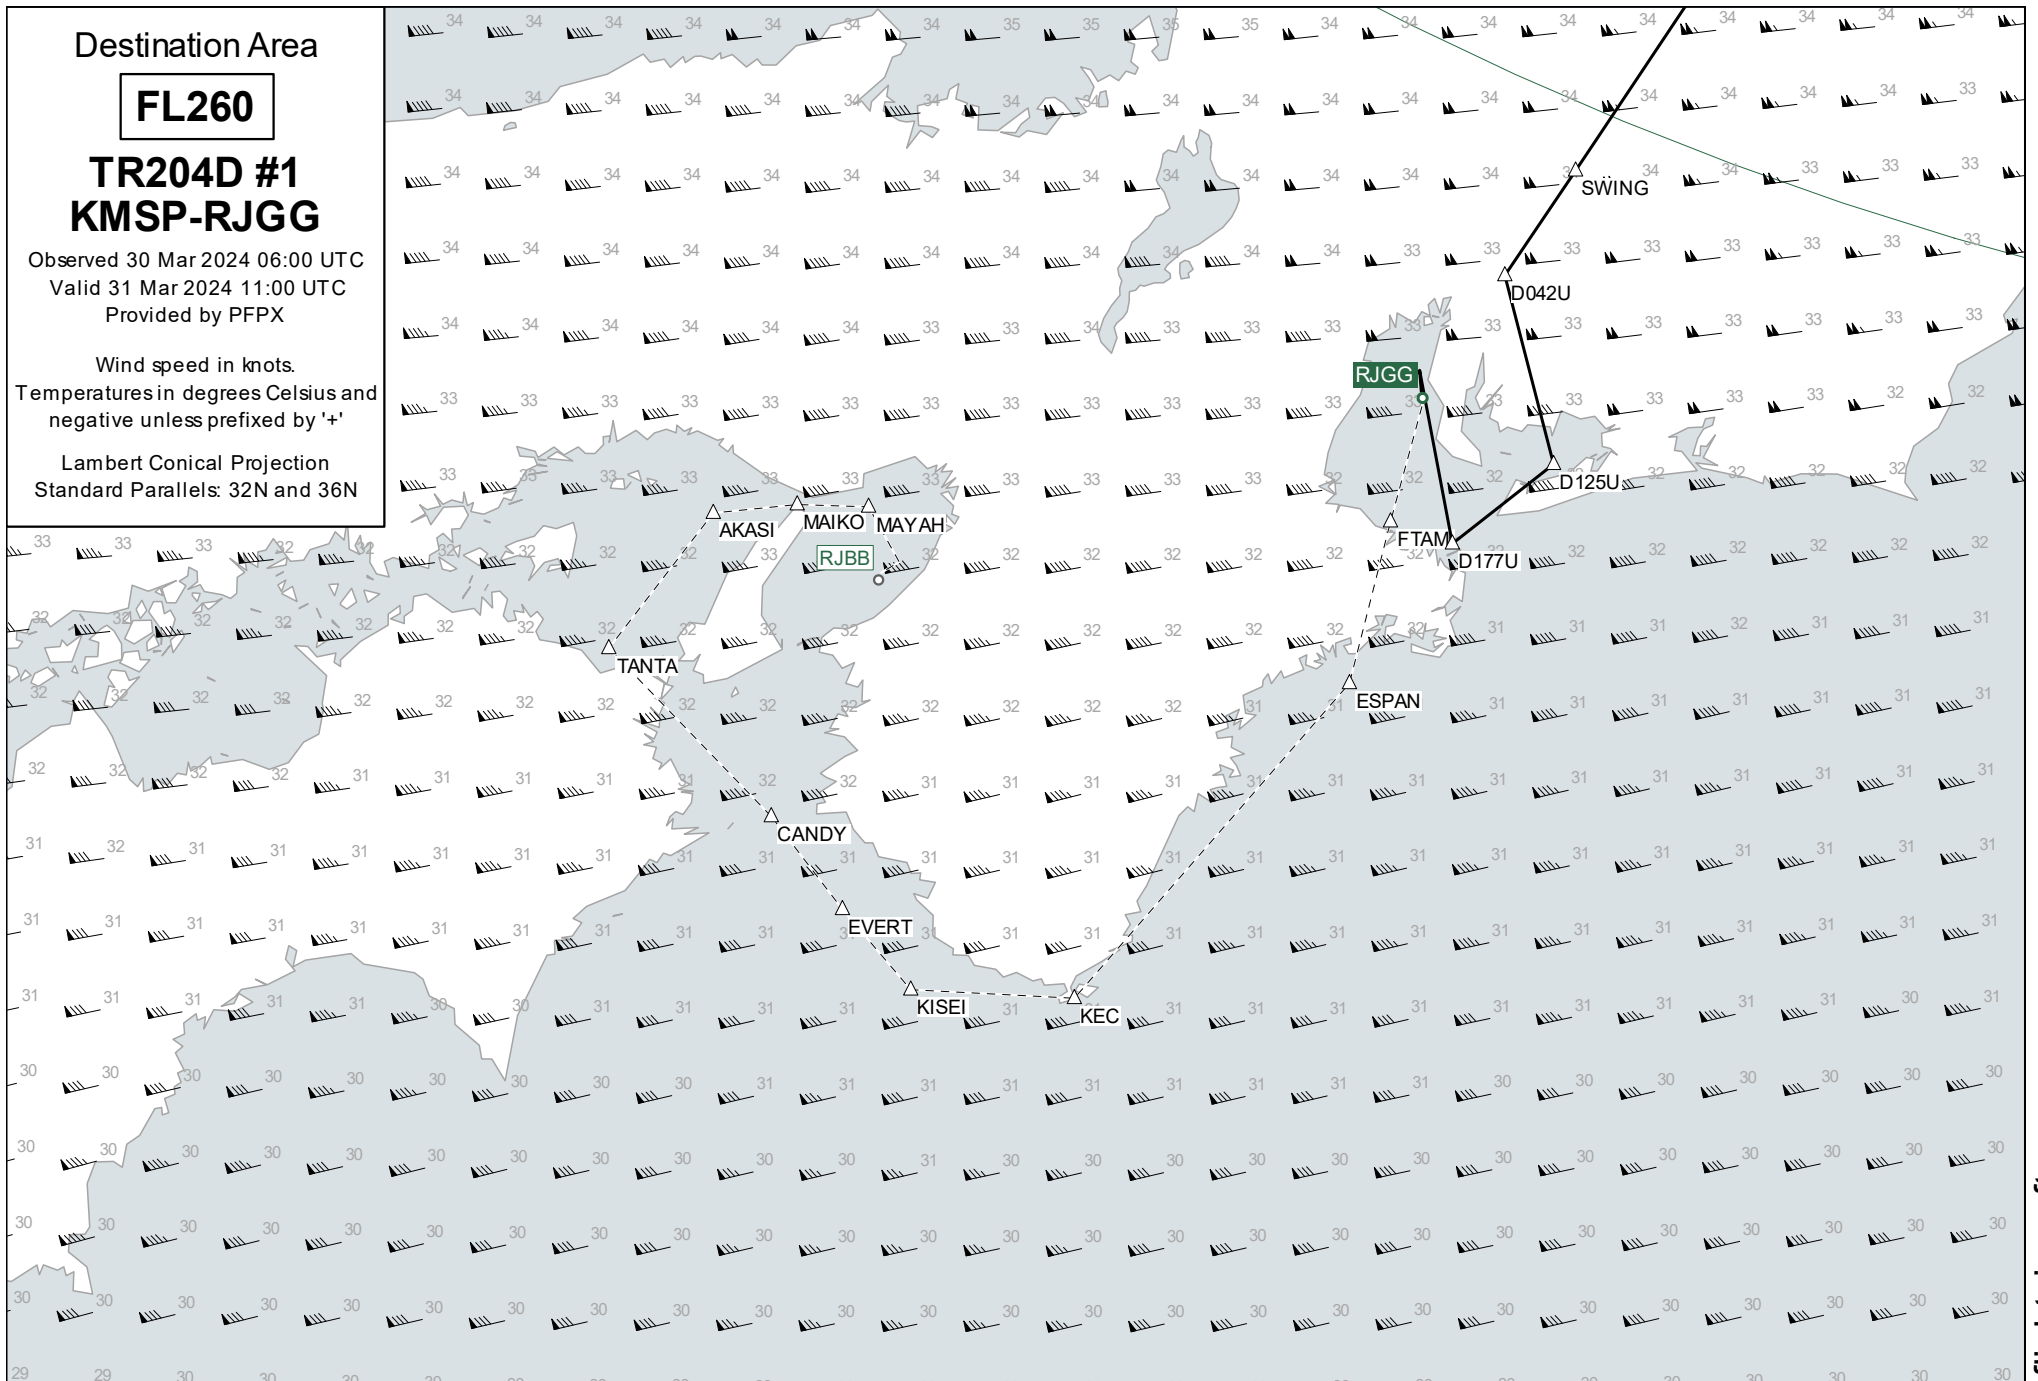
Destination Area

FL260

TR204D #1
KMSP-RJGG

Observed 30 Mar 2024 06:00 UTC
Valid 31 Mar 2024 11:00 UTC
Provided by PFPX

Wind speed in knots.
Temperatures in degrees Celsius and negative unless prefixed by '+'

Lambert Conical Projection
Standard Parallels: 32N and 36N

SWING
D042U
RJGG
D125U
FTAM
D177U
ESPAN
AKASI
MAIKO
MAYAH
RJBB
TANTA
CANDY
EVERT
KISEI
KEC

34 34 34 34 34 34 35 35 35 35 34 34 34 34 34 34 34 34 34
34 34 34 34 34 34 34 34 34 34 34 34 34 34 34 34 34 34 34 34 33
34 34 34 34 34 34 34 34 34 34 34 34 34 34 34 34 34 33 33 33
34 34 34 34 34 34 34 34 34 34 34 34 34 33 33 33 33 33 33 33
34 34 34 34 34 34 33 33 33 34 33 33 33 33 33 33 33 33 33 33 33
33 33 33 33 33 33 33 33 33 33 33 33 33 33 33 33 33 33 32 32
33 33 33 33 33 33 33 33 33 33 32 32 32 32 32 32 32 32
33 33 33 32 33 32 32 32 32 32 32 32 32 32 32 32 32 32 32
32 32 32 32 32 32 32 32 32 32 32 32 32 32 32 31 31 31 31 32 31 31 31
32 32 32 32 32 32 32 32 32 32 32 32 32 32 31 31 31 31 31 31 31 31 31
32 32 32 32 31 31 31 31 32 32 31 31 31 31 31 31 31 31 31 31 31 31 31 31 31
31 32 31 31 31 31 31 31 31 31 31 31 31 31 31 31 31 31 31 31 31 31 31 31 31
31 31 31 31 31 31 31 31 31 31 31 31 31 31 31 31 31 31 31 31 31 31 31 31 31
31 31 31 31 31 30 30 31 31 31 31 31 31 31 31 31 31 31 31 31 31 31 31 30 31
30 30 30 30 30 30 30 30 30 30 31 31 31 31 31 31 31 31 30 30 30 30 30 30 30 30
30 30 30 30 30 30 30 30 30 30 30 30 31 30 30 30 30 30 30 30 30 30 30 30 30
30 30 30 30 30 30 30 30 30 30 30 30 30 30 30 30 30 30 30 30 30 30 30 30 30
30 30 30 30 30 30 30 30 30 30 30 30 30 30 30 30 30 30 30 30 30 30 30 30 30
29 29 30 30 30 30 30 30 30 30